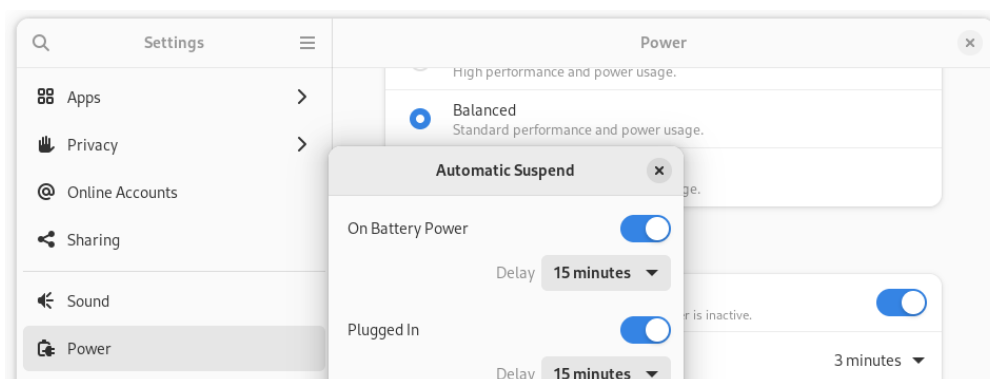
Settings

Apps

Privacy

Online Accounts

Sharing

Sound

Power

Power

High performance and power usage.

Balanced
Standard performance and power usage.

ge.

r is inactive.

3 minutes

Automatic Suspend

On Battery Power

Delay 15 minutes

Plugged In

Delay 15 minutes